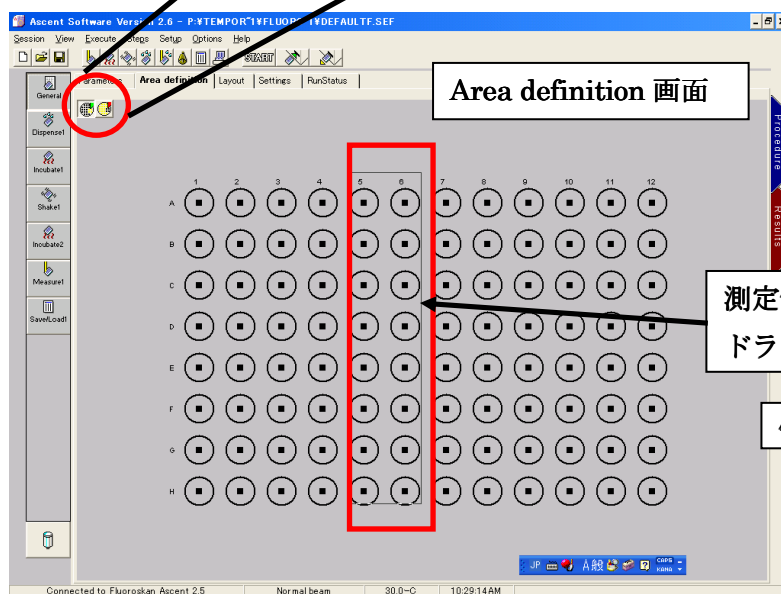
Ascent Software Version 2.6 - P:¥TEMPOR~1¥FLUOR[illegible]1¥DEFAULTF.SEF

Session View Execute Steps Setup Options Help

START

General
Dispense1
Incubate1
Shake1
Incubate2
Measure1
Save/Load1

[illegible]arameters | Area definition | Layout | Settings | RunStatus

Area definition 画面

Procedure
Results

| | 1 | 2 | 3 | 4 | 5 | 6 | 7 | 8 | 9 | 10 | 11 | 12 |
|---|---|---|---|---|---|---|---|---|---|---|---|---|
| A | | | | | | | | | | | | |
| B | | | | | | | | | | | | |
| C | | | | | | | | | | | | |
| D | | | | | | | | | | | | |
| E | | | | | | | | | | | | |
| F | | | | | | | | | | | | |
| G | | | | | | | | | | | | |
| H | | | | | | | | | | | | |

測定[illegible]
ドラ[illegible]

JP A般 CAPS KANA

Connected to Fluoroskan Ascent 2.5 | Normal beam | 30.0~C | 10:29:14AM